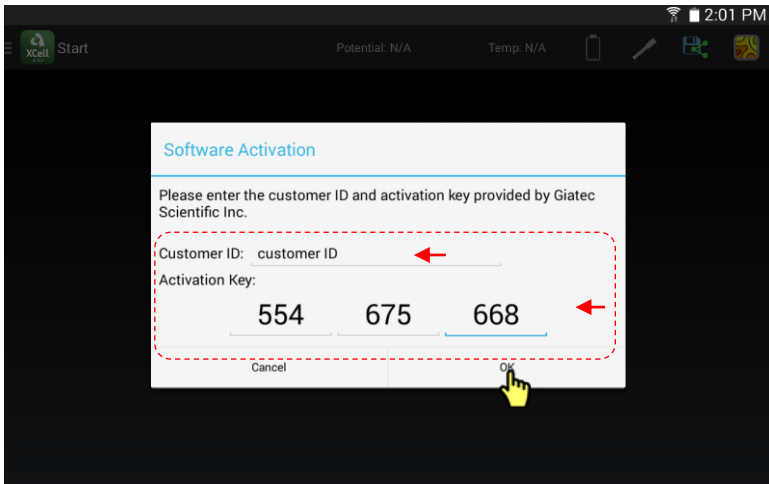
2:01 PM

XCell Start

Potential: N/A

Temp: N/A

Software Activation

Please enter the customer ID and activation key provided by Giatec Scientific Inc.

Customer ID: customer ID

Activation Key:

554 675 668

Cancel

OK